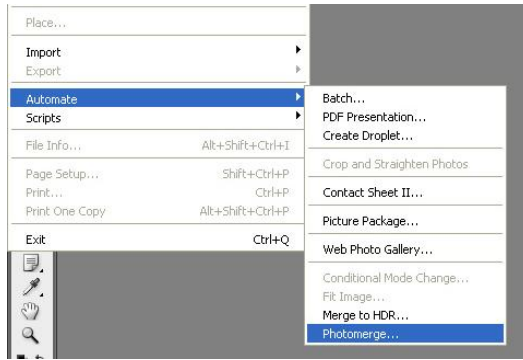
Place...

Import
Export

Automate
Scripts

File Info... Alt+Shift+Ctrl+I

Page Setup... Shift+Ctrl+P
Print... Ctrl+P
Print One Copy Alt+Shift+Ctrl+P

Exit Ctrl+Q

Batch...
PDF Presentation...
Create Droplet...

Crop and Straighten Photos

Contact Sheet II...

Picture Package...

Web Photo Gallery...

Conditional Mode Change...
Fit Image...
Merge to HDR...
Photomerge...